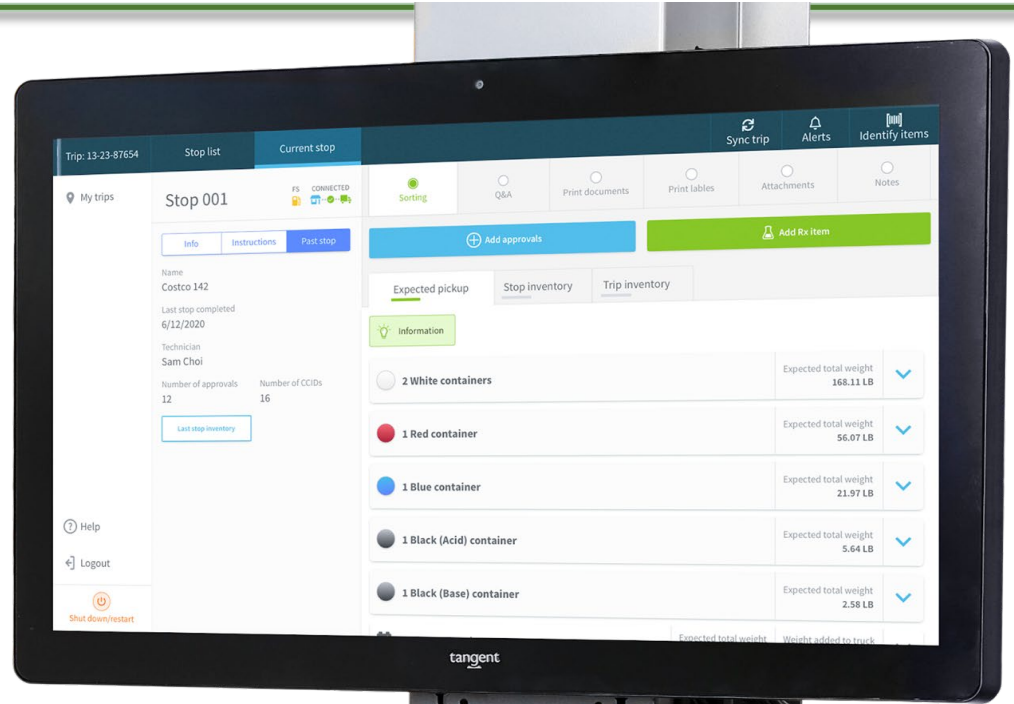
Trip: 13-23-87654
Stop list
Current stop
Sync trip
Alerts
Identify items

My trips

Stop 001
FS
CONNECTED

Info
Instructions
Past stop

Name
Costco 142
Last stop completed
6/12/2020
Technician
Sam Choi
Number of approvals
12
Number of CCIDs
16

Last stop inventory

Help
Logout
Shut down/restart

Sorting
Q&A
Print documents
Print lables
Attachments
Notes

Add approvals
Add Rx item

Expected pickup
Stop inventory
Trip inventory

Information

2 White containers
Expected total weight
168.11 LB

1 Red container
Expected total weight
56.07 LB

1 Blue container
Expected total weight
21.97 LB

1 Black (Acid) container
Expected total weight
5.64 LB

1 Black (Base) container
Expected total weight
2.58 LB

Expected total weight
Weight added to truck

tangent